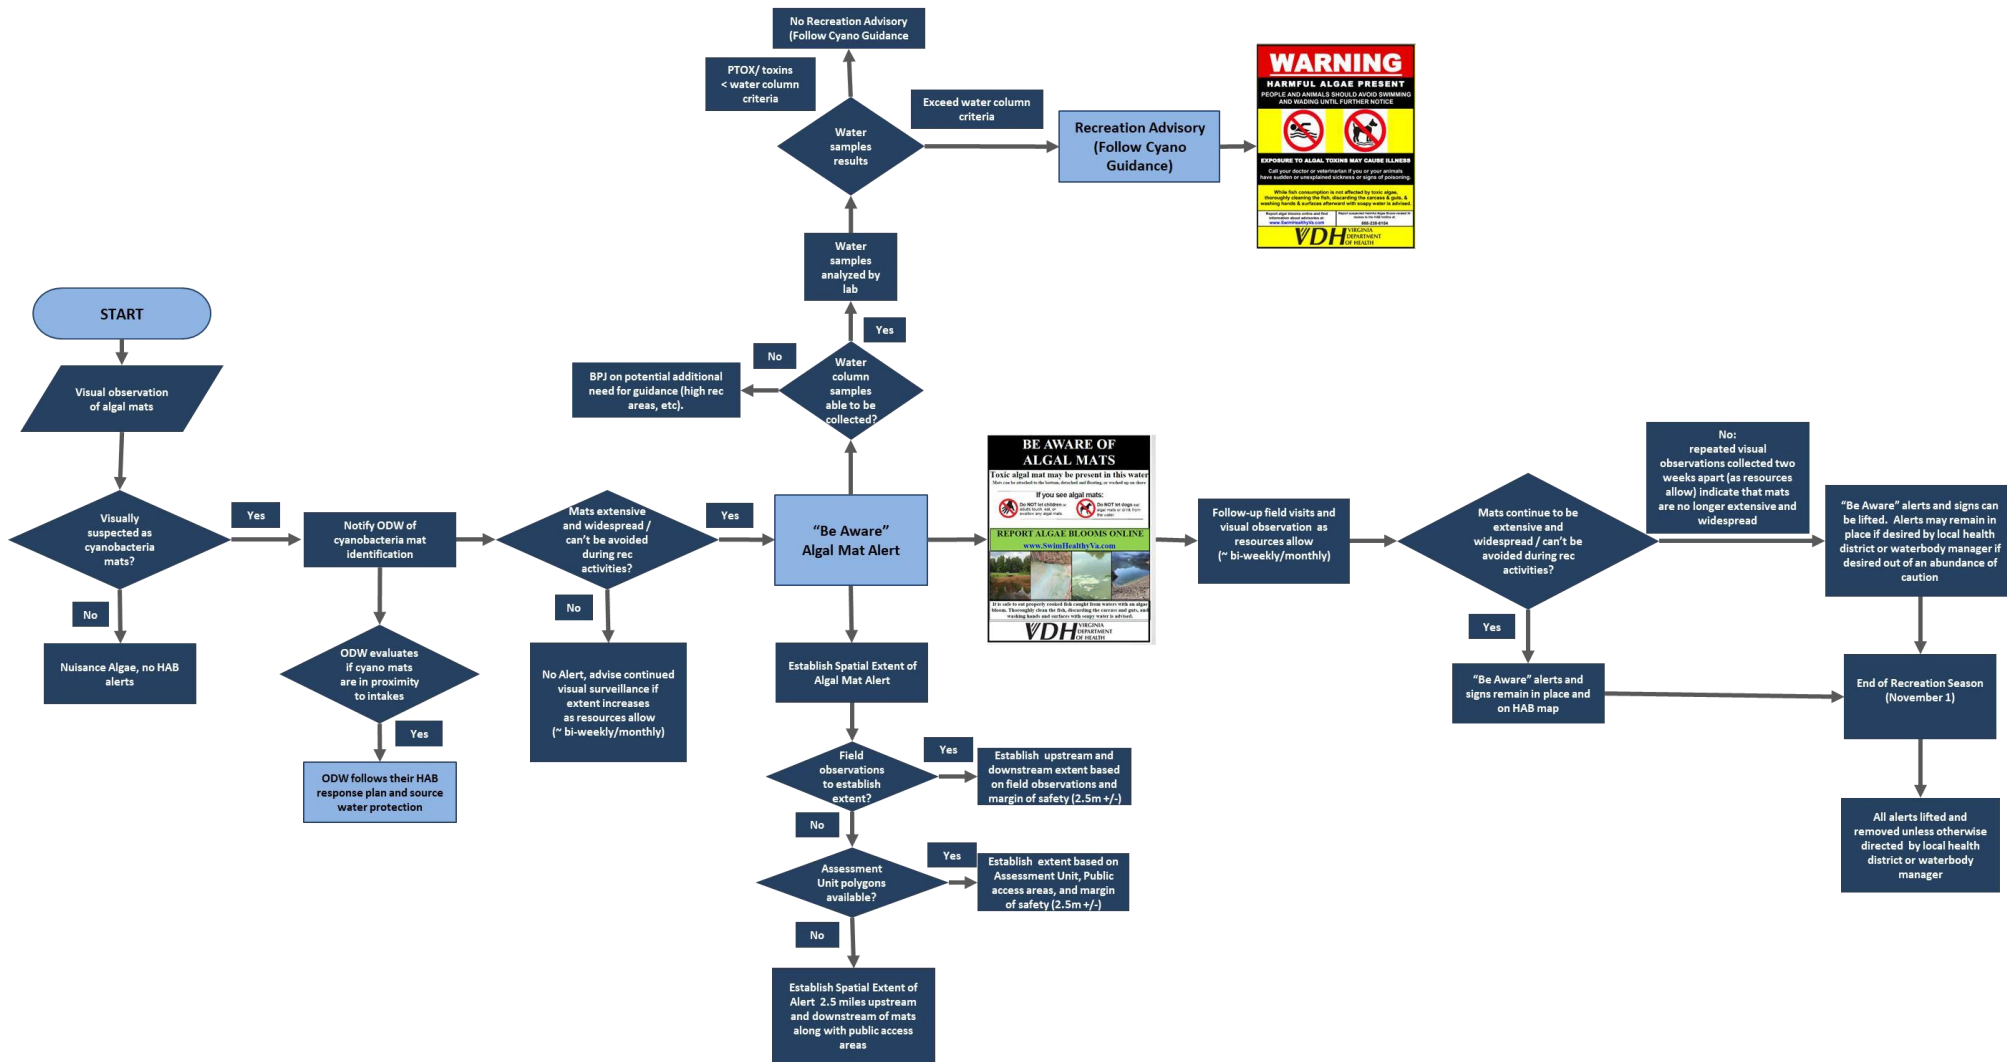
START

Visual observation of algal mats

Visually suspected as cyanobacteria mats?

Yes

No

Nuisance Algae, no HAB alerts

Notify ODW of cyanobacteria mat identification

ODW evaluates if cyano mats are in proximity to intakes

Yes

ODW follows their HAB response plan and source water protection

Mats extensive and widespread / can't be avoided during rec activities?

Yes

No

No Alert, advise continued visual surveillance if extent increases as resources allow (~ bi-weekly/monthly)

"Be Aware" Algal Mat Alert

Water column samples able to be collected?

No

BPJ on potential additional need for guidance (high rec areas, etc).

Yes

Water samples analyzed by lab

Water samples results

PTOX/ toxins < water column criteria

No Recreation Advisory (Follow Cyano Guidance

Exceed water column criteria

Recreation Advisory (Follow Cyano Guidance)

WARNING
HARMFUL ALGAE PRESENT
PEOPLE AND ANIMALS SHOULD AVOID SWIMMING AND WADING UNTIL FURTHER NOTICE
EXPOSURE TO ALGAL TOXINS MAY CAUSE ILLNESS
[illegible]
VDH VIRGINIA DEPARTMENT OF HEALTH

BE AWARE OF ALGAL MATS
Toxic algal mat may be present in this water
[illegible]
If you see algal mats:
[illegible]
REPORT ALGAE BLOOMS ONLINE
www.SwimHealthyVa.com
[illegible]
VDH VIRGINIA DEPARTMENT OF HEALTH

Establish Spatial Extent of Algal Mat Alert

Field observations to establish extent?

Yes

Establish upstream and downstream extent based on field observations and margin of safety (2.5m +/-)

No

Assessment Unit polygons available?

Yes

Establish extent based on Assessment Unit, Public access areas, and margin of safety (2.5m +/-)

No

Establish Spatial Extent of Alert 2.5 miles upstream and downstream of mats along with public access areas

Follow-up field visits and visual observation as resources allow (~ bi-weekly/monthly)

Mats continue to be extensive and widespread / can't be avoided during rec activities?

No: repeated visual observations collected two weeks apart (as resources allow) indicate that mats are no longer extensive and widespread

"Be Aware" alerts and signs can be lifted. Alerts may remain in place if desired by local health district or waterbody manager if desired out of an abundance of caution

Yes

"Be Aware" alerts and signs remain in place and on HAB map

End of Recreation Season (November 1)

All alerts lifted and removed unless otherwise directed by local health district or waterbody manager